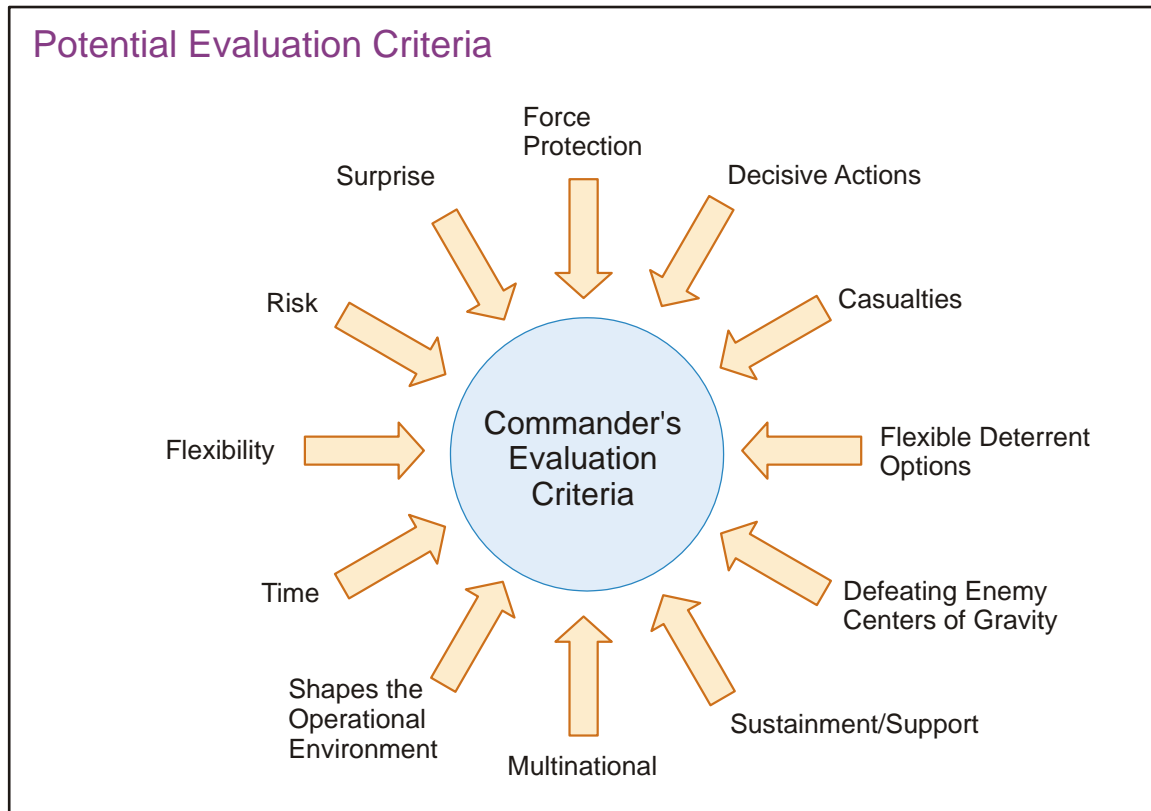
Potential Evaluation Criteria

Force Protection

Decisive Actions

Casualties

Flexible Deterrent Options

Defeating Enemy Centers of Gravity

Sustainment/Support

Multinational

Shapes the Operational Environment

Time

Flexibility

Risk

Surprise

Commander's Evaluation Criteria